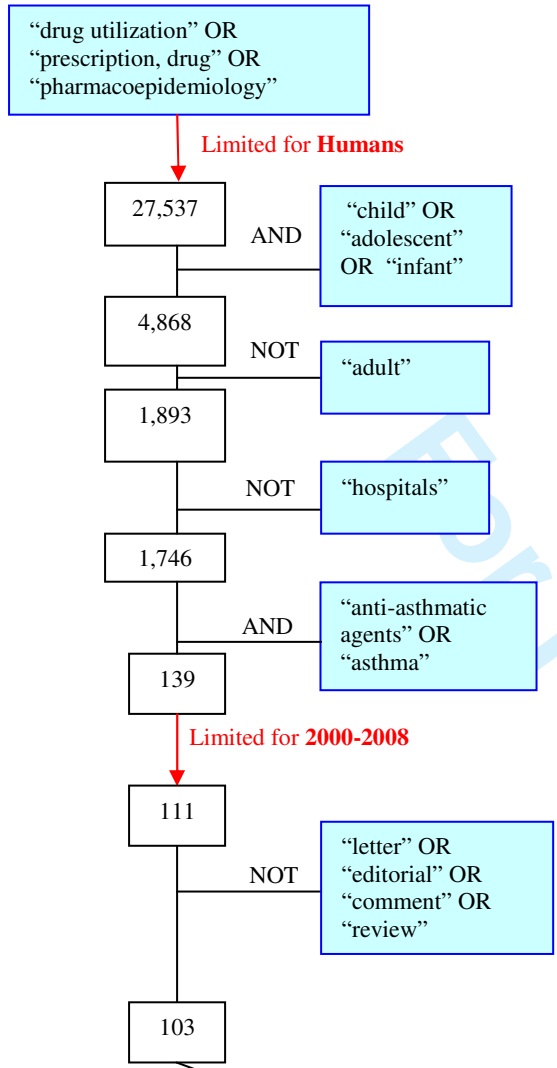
“drug utilization” OR “prescription, drug” OR “pharmacoepidemiology”

Limited for **Humans**

27,537

AND

“child” OR “adolescent” OR “infant”

4,868

NOT

“adult”

1,893

NOT

“hospitals”

1,746

AND

“anti-asthmatic agents” OR “asthma”

139

Limited for **2000-2008**

111

NOT

“letter” OR “editorial” OR “comment” OR “review”

103